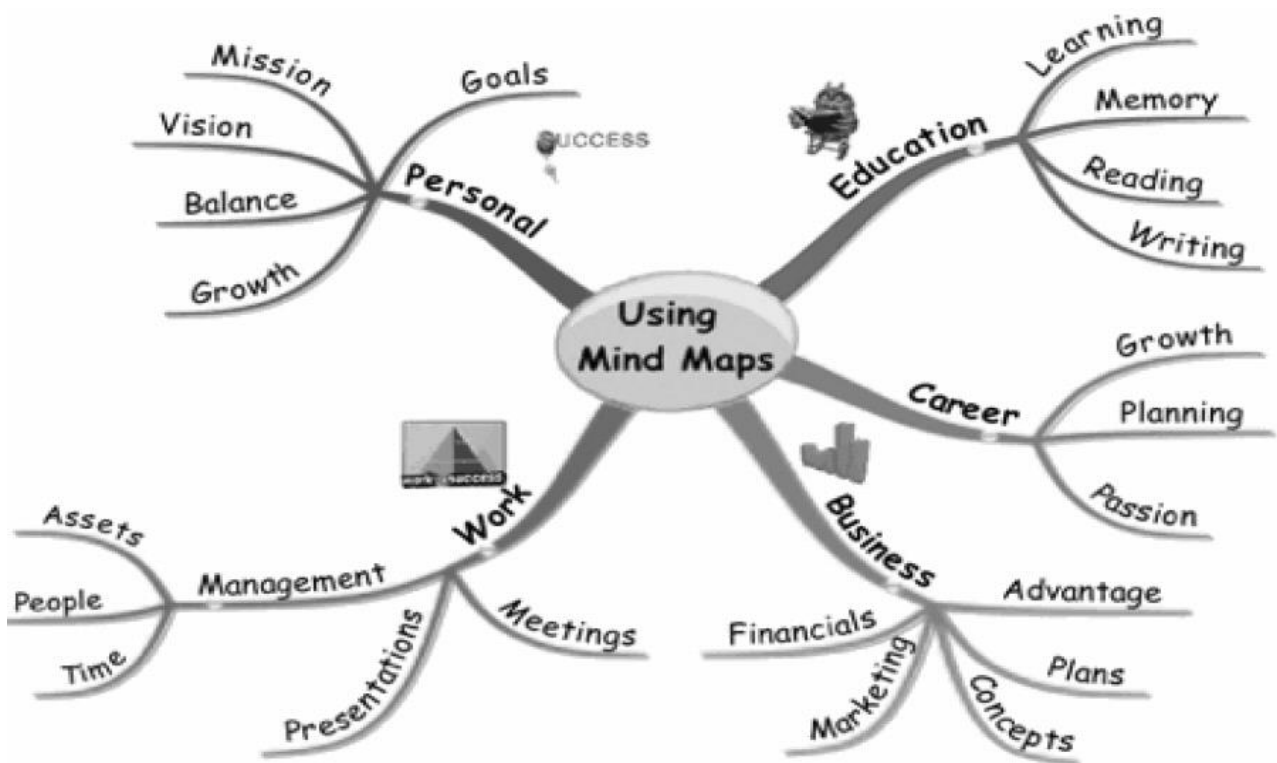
Using Mind Maps

Personal
Mission
Vision
Balance
Growth
Goals
SUCCESS

Education
Learning
Memory
Reading
Writing

Career
Growth
Planning
Passion

Business
Advantage
Plans
Concepts
Marketing
Financials

Work
work success
Management
Assets
People
Time
Presentations
Meetings